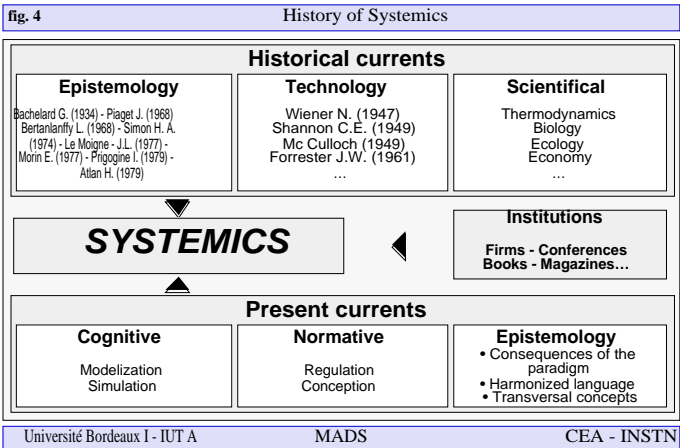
fig. 4

History of Systemics

Historical currents

Epistemology

Bachelard G. (1934) - Piaget J. (1968) Bertanlanffy L. (1968) - Simon H. A. (1974) - Le Moigne - J.L. (1977) - Morin E. (1977) - Prigogine I. (1979) - Atlan H. (1979)

Technology

Wiener N. (1947)
Shannon C.E. (1949)
Mc Culloch (1949)
Forrester J.W. (1961)
...

Scientifical

Thermodynamics
Biology
Ecology
Economy
...

SYSTEMICS

Institutions

Firms - Conferences
Books - Magazines…

Present currents

Cognitive

Modelization
Simulation

Normative

Regulation
Conception

Epistemology

• Consequences of the paradigm
• Harmonized language
• Transversal concepts

Université Bordeaux I - IUT A

MADS

CEA - INSTN